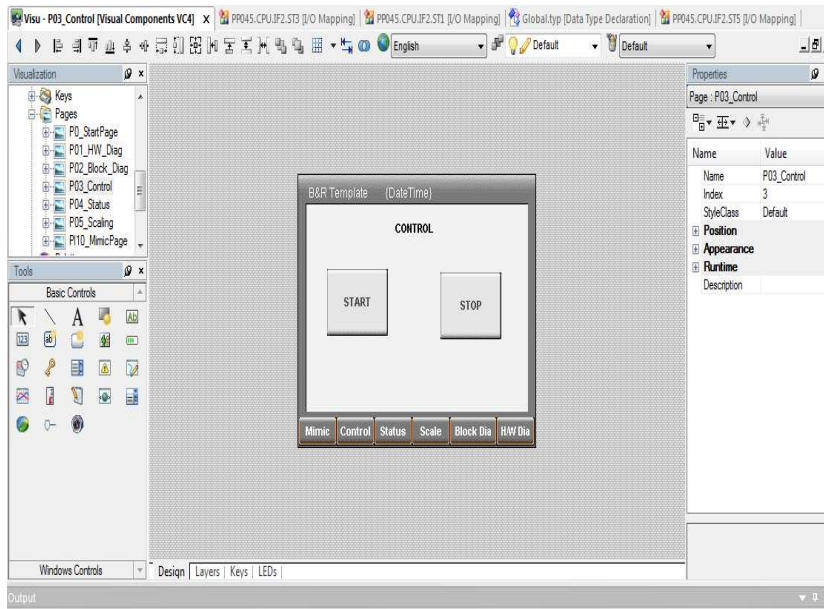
Visu - P03_Control [Visual Components VC4] X PP045.CPU.IF2.ST3 [I/O Mapping] PP045.CPU.IF2.ST1 [I/O Mapping] Global.typ [Data Type Declaration] PP045.CPU.IF2.ST5 [I/O Mapping]

English Default Default

Visualization

Keys
Pages
P0_StartPage
P01_HW_Diag
P02_Block_Diag
P03_Control
P04_Status
P05_Scaling
P10_MimicPage

Tools

Basic Controls

Ab

123

Windows Controls

B&R Template (DateTime)

CONTROL

START

STOP

Mimic | Control | Status | Scale | Block Dia | H/W Dia

Design | Layers | Keys | LEDs

Properties

Page : P03_Control

| Name | Value |
|---|---|
| Name | P03_Control |
| Index | 3 |
| StyleClass | Default |
| Position | |
| Appearance | |
| Runtime | |
| Description | |

Output